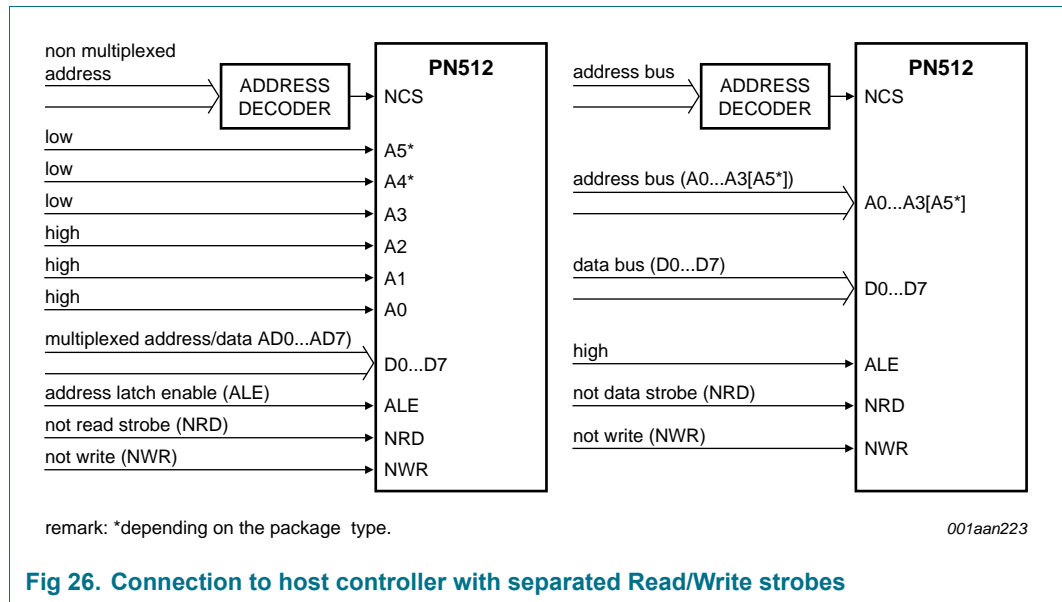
non multiplexed address

ADDRESS DECODER

PN512

NCS

low

A5*

low

A4*

low

A3

high

A2

high

A1

high

A0

multiplexed address/data AD0...AD7)

D0...D7

address latch enable (ALE)

ALE

not read strobe (NRD)

NRD

not write (NWR)

NWR

address bus

ADDRESS DECODER

PN512

NCS

address bus (A0...A3[A5*])

A0...A3[A5*]

data bus (D0...D7)

D0...D7

high

ALE

not data strobe (NRD)

NRD

not write (NWR)

NWR

remark: *depending on the package type.

001aan223

Fig 26. Connection to host controller with separated Read/Write strobes